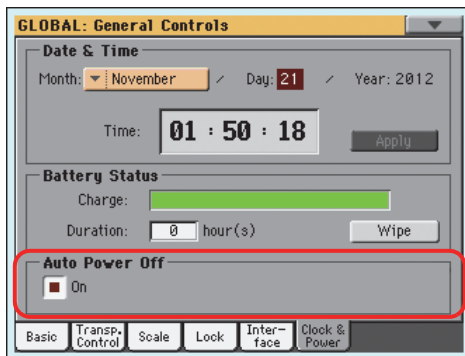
GLOBAL: General Controls

Date & Time

Month: November / Day: 21 / Year: 2012

Time: 01 : 50 : 18

Apply

Battery Status

Charge:

Duration: 0 hour(s)

Wipe

Auto Power Off

On

Basic | Transp. Control | Scale | Lock | Interface | Clock & Power